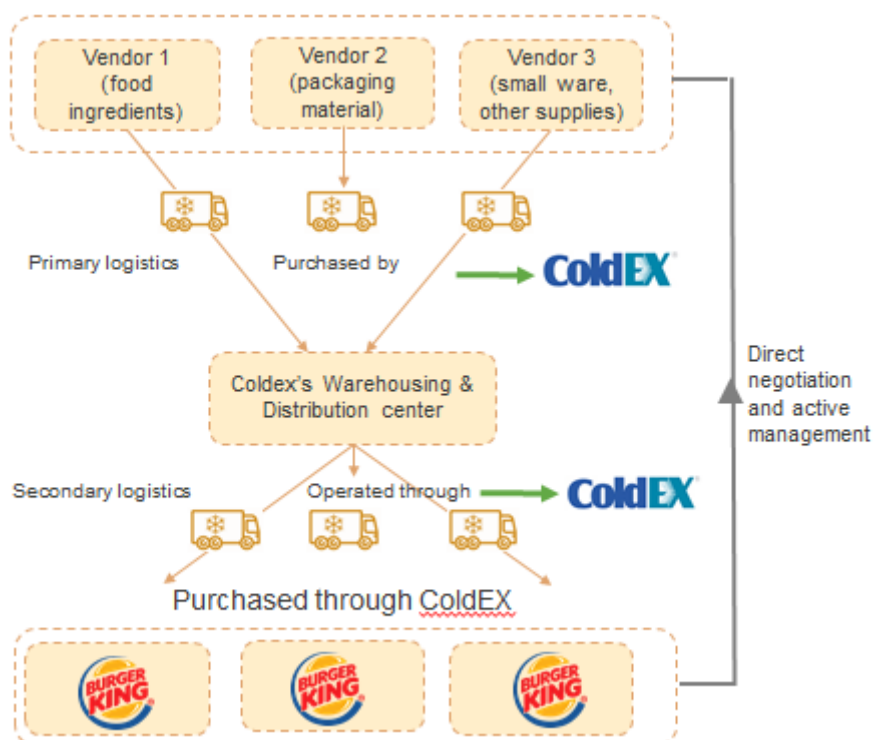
Vendor 1 (food ingredients)

Vendor 2 (packaging material)

Vendor 3 (small ware, other supplies)

Primary logistics

Purchased by

ColdEX

Direct negotiation and active management

Coldex's Warehousing & Distribution center

Secondary logistics

Operated through

ColdEX

Purchased through ColdEX

BURGER KING

BURGER KING

BURGER KING